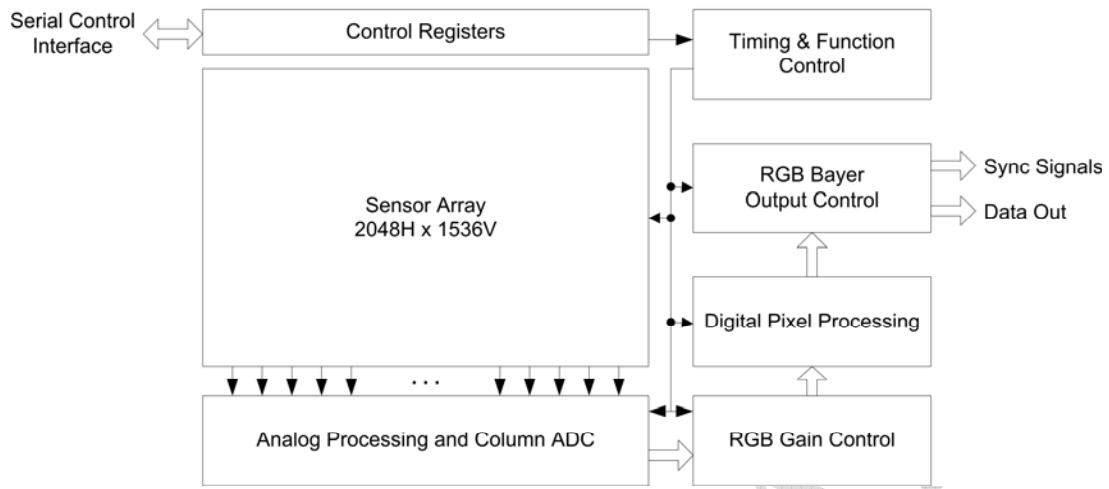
Serial Control Interface

Control Registers

Timing & Function Control

RGB Bayer Output Control

Sync Signals

Data Out

Sensor Array
2048H x 1536V

Digital Pixel Processing

. . .

Analog Processing and Column ADC

RGB Gain Control